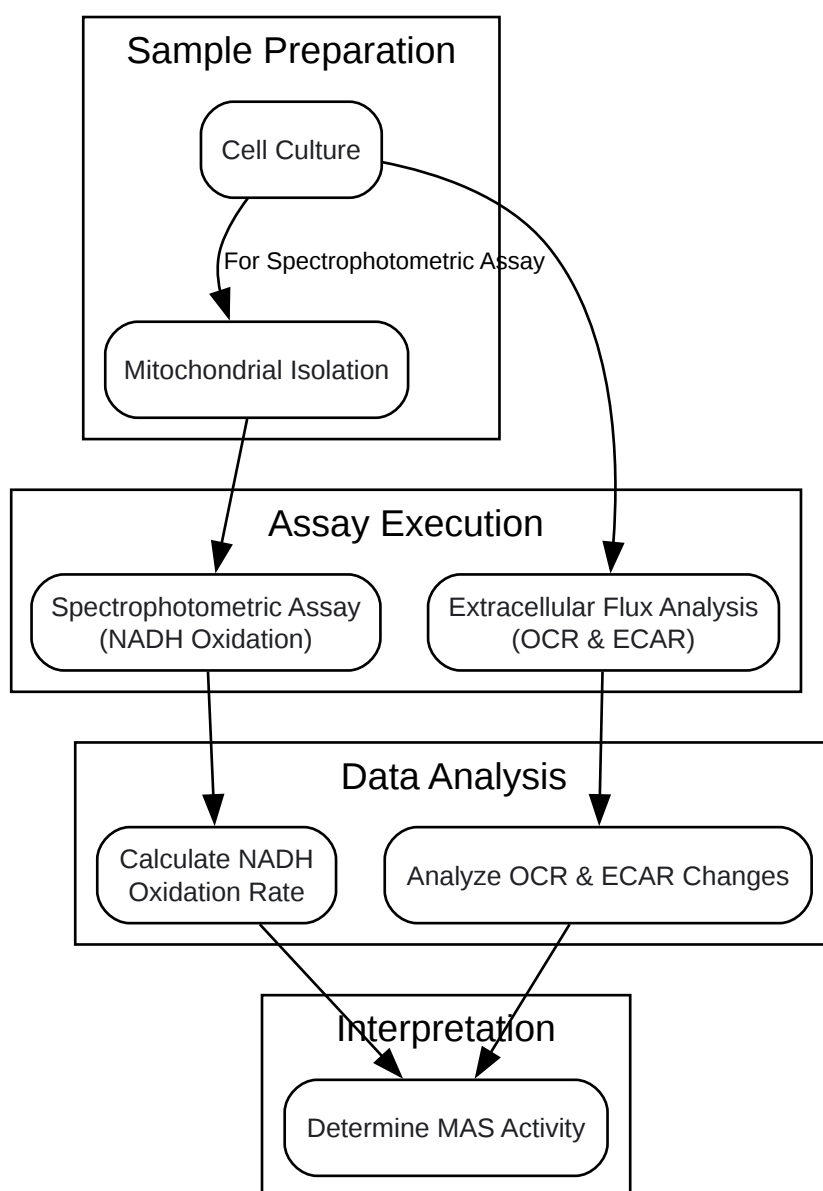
Sample Preparation

Cell Culture

For Spectrophotometric Assay

Mitochondrial Isolation

Assay Execution

Spectrophotometric Assay (NADH Oxidation)

Extracellular Flux Analysis (OCR & ECAR)

Data Analysis

Calculate NADH Oxidation Rate

Analyze OCR & ECAR Changes

Interpretation

Determine MAS Activity